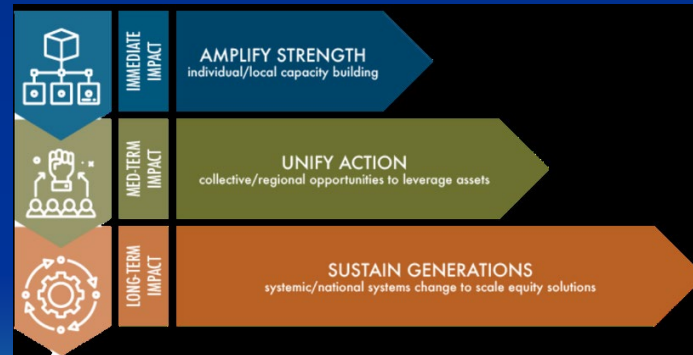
IMMEDIATE IMPACT

AMPLIFY STRENGTH
individual/local capacity building

MED-TERM IMPACT

UNIFY ACTION
collective/regional opportunities to leverage assets

LONG-TERM IMPACT

SUSTAIN GENERATIONS
systemic/national systems change to scale equity solutions